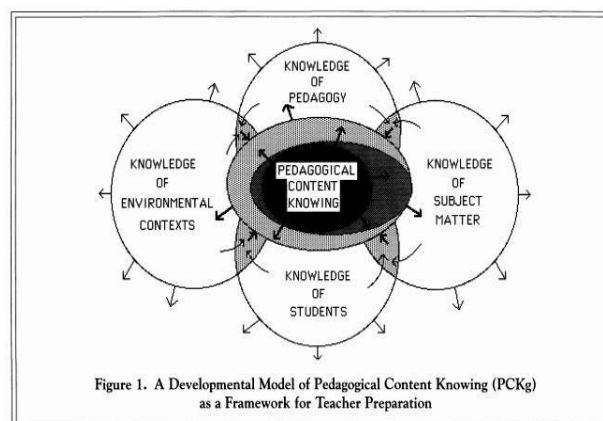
KNOWLEDGE OF PEDAGOGY

KNOWLEDGE OF ENVIRONMENTAL CONTEXTS

PEDAGOGICAL CONTENT KNOWING

KNOWLEDGE OF SUBJECT MATTER

KNOWLEDGE OF STUDENTS

Figure 1. A Developmental Model of Pedagogical Content Knowing (PCKg) as a Framework for Teacher Preparation